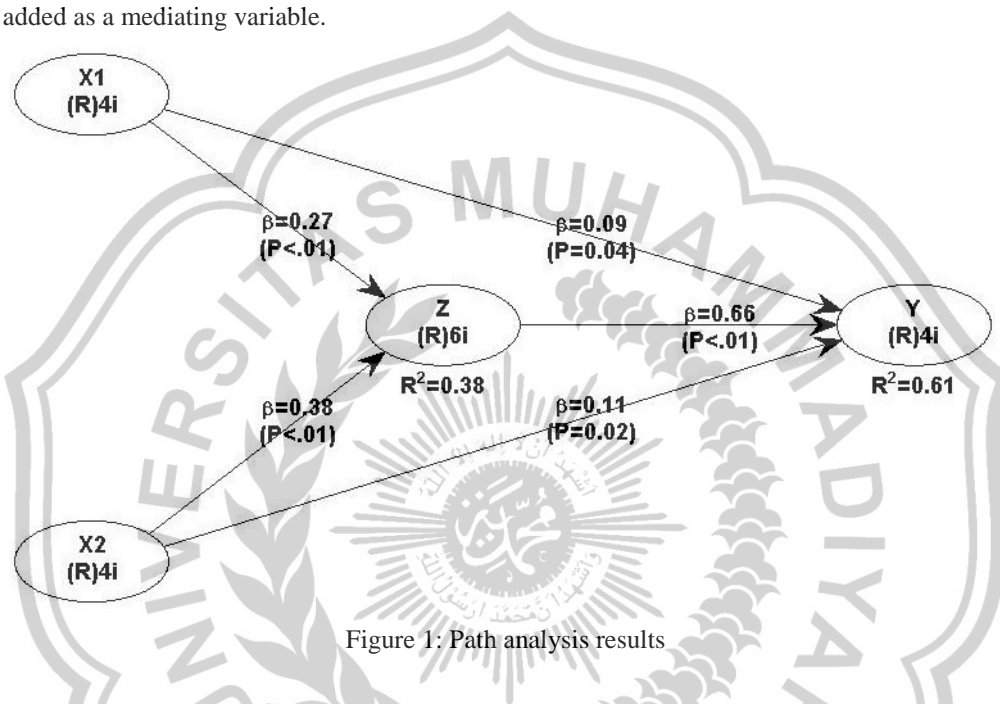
added as a mediating variable.

X1
(R)4i

$\beta$=0.27
(P<.01)

$\beta$=0.09
(P=0.04)

Z
(R)6i

$R^2$=0.38

$\beta$=0.66
(P<.01)

Y
(R)4i

$R^2$=0.61

$\beta$=0.38
(P<.01)

$\beta$=0.11
(P=0.02)

X2
(R)4i

Figure 1: Path analysis results

UNIVERSITAS MUHAMMADIYAH